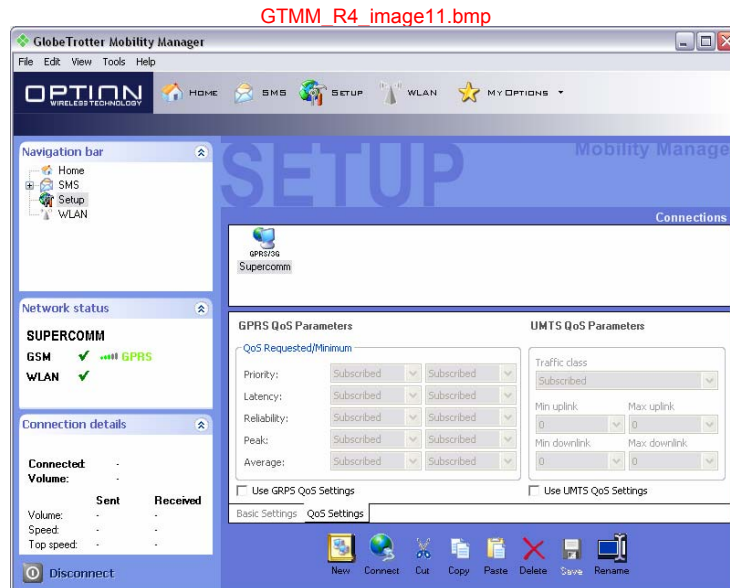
GTMM_R4_image11.bmp

GlobeTrotter Mobility Manager

File Edit View Tools Help

OPTION WIRELESS TECHNOLOGY

HOME SMS SETUP WLAN MY OPTIONS

Navigation bar

Home
SMS
Setup
WLAN

SETUP

Mobility Manage

Connections

GPRS/3G
Supercomm

Network status

SUPERCOMM

GSM GPRS

WLAN

Connection details

Connected: -
Volume: -

| | Sent | Received |
|---|---|---|
| Volume: | - | - |
| Speed: | - | - |
| Top speed: | - | - |

Disconnect

GPRS QoS Parameters

QoS Requested/Minimum

| | | |
|---|---|---|
| Priority: | Subscribed | Subscribed |
| Latency: | Subscribed | Subscribed |
| Reliability: | Subscribed | Subscribed |
| Peak: | Subscribed | Subscribed |
| Average: | Subscribed | Subscribed |

Use GRPS QoS Settings

UMTS QoS Parameters

Traffic class
Subscribed

Min uplink 0
Max uplink 0
Min downlink 0
Max downlink 0

Use UMTS QoS Settings

Basic Settings QoS Settings

New Connect Cut Copy Paste Delete Save Rename